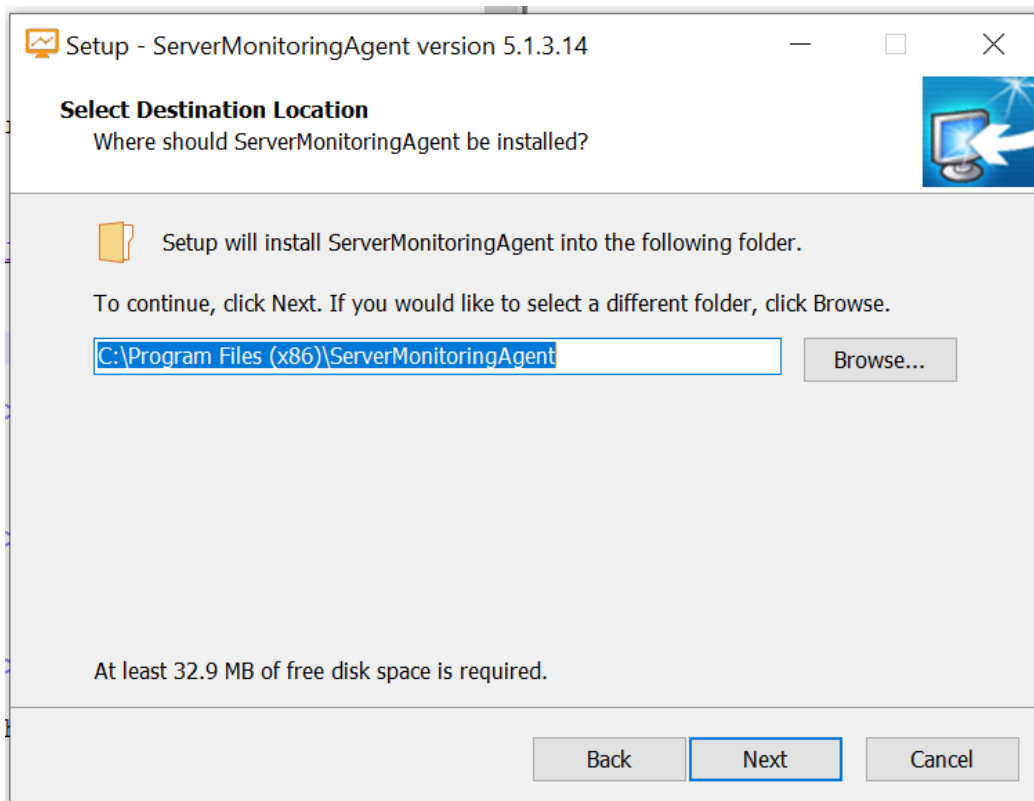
Setup - ServerMonitoringAgent version 5.1.3.14

Select Destination Location
Where should ServerMonitoringAgent be installed?

Setup will install ServerMonitoringAgent into the following folder.

To continue, click Next. If you would like to select a different folder, click Browse.

C:\Program Files (x86)\ServerMonitoringAgent

Browse...

At least 32.9 MB of free disk space is required.

Back

Next

Cancel